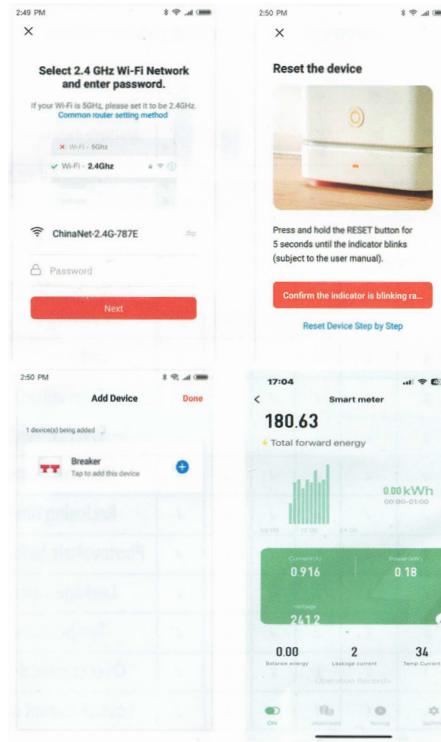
2:49 PM

×

Select 2.4 GHz Wi-Fi Network and enter password.

If your Wi-Fi is 5GHz, please set it to be 2.4GHz. Common router setting method

× Wi-Fi - 5Ghz

✓ Wi-Fi - 2.4Ghz

ChinaNet-2.4G-787E

Password

Next

2:50 PM

×

Reset the device

Press and hold the RESET button for 5 seconds until the indicator blinks (subject to the user manual).

Confirm the indicator is blinking ra...

Reset Device Step by Step

2:50 PM

Add Device

Done

1 device(s) being added

Breaker

Tap to add this device

17:04

<

Smart meter

180.63

Total forward energy

0.00 kWh

00:00-01:00

Current(A)

0.916

Power(kW)

0.18

Voltage

241.2

0.00

Balance energy

2

Leakage current

34

Temp Current

Operation Records

Off